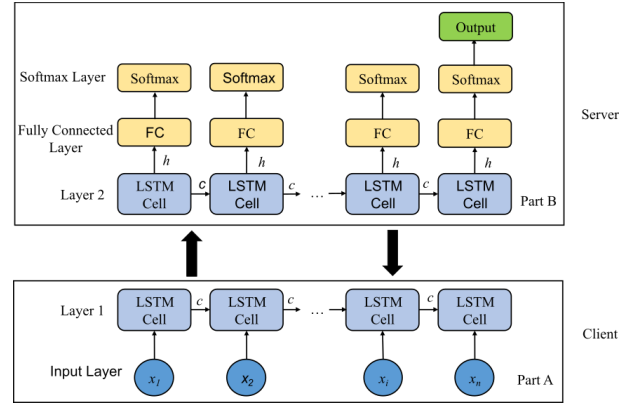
Output

Softmax Layer
Softmax
Softmax
Softmax
Softmax

Fully Connected Layer
FC
FC
FC
FC

$h$ $h$ $h$ $h$

Layer 2
LSTM Cell
$c$
LSTM Cell
$c$
…
LSTM Cell
$c$
LSTM Cell

Part B

Server

Layer 1
LSTM Cell
$c$
LSTM Cell
$c$
…
LSTM Cell
$c$
LSTM Cell

Client

Input Layer
$x_1$
$x_2$
$x_i$
$x_n$

Part A